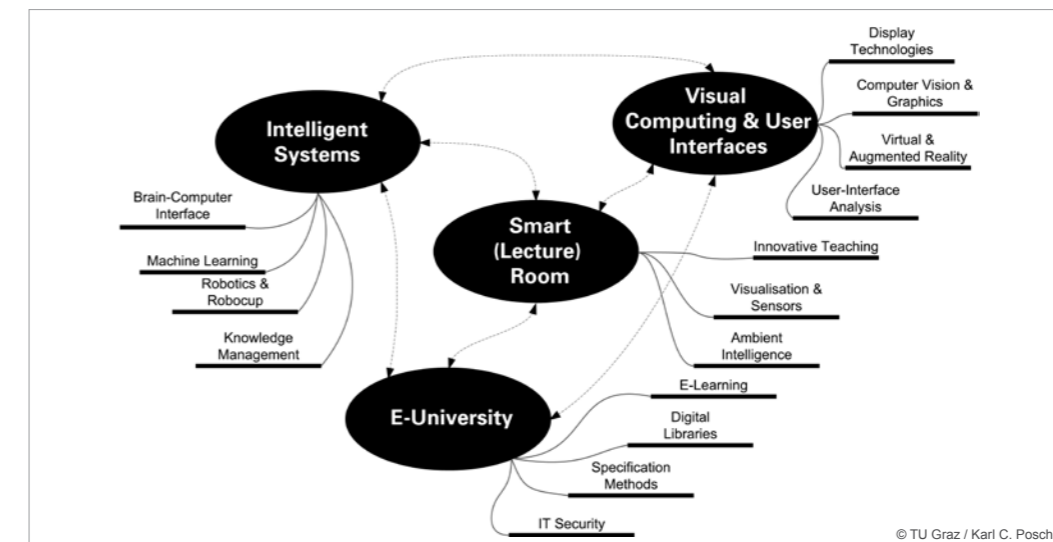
Intelligent Systems

Visual Computing & User Interfaces

Display Technologies

Computer Vision & Graphics

Virtual & Augmented Reality

User-Interface Analysis

Brain-Computer Interface

Machine Learning

Robotics & Robocup

Knowledge Management

Smart (Lecture) Room

Innovative Teaching

Visualisation & Sensors

Ambient Intelligence

E-University

E-Learning

Digital Libraries

Specification Methods

IT Security

© TU Graz / Karl C. Posch